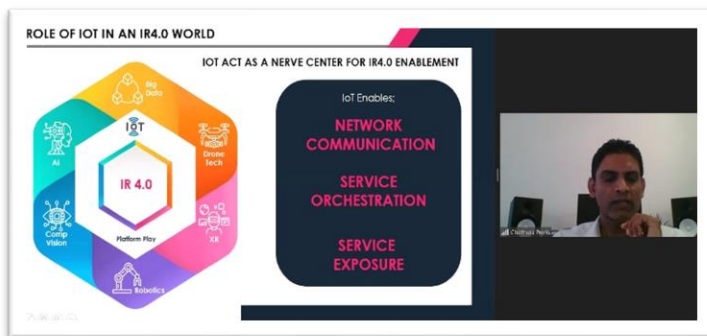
ROLE OF IOT IN AN IR4.0 WORLD

IOT ACT AS A NERVE CENTER FOR IR4.0 ENABLEMENT

Big Data

IOT

Drone Tech

AI

IR 4.0

Comp Vision

XR

Platform Play

Robotics

IoT Enables;

NETWORK COMMUNICATION

SERVICE ORCHESTRATION

SERVICE EXPOSURE

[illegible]